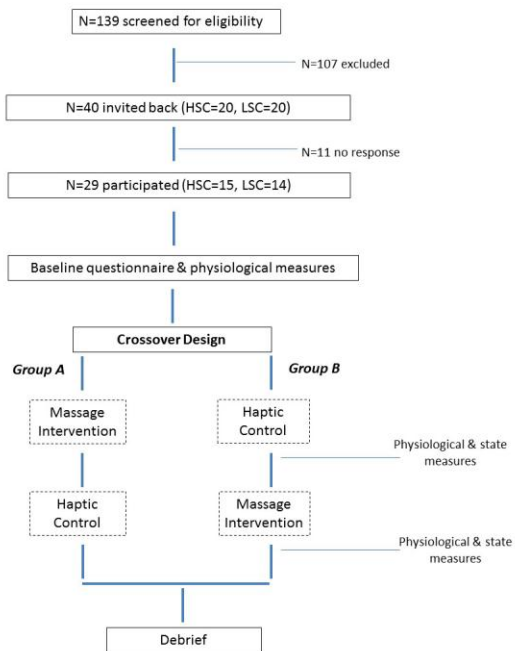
N=139 screened for eligibility

N=107 excluded

N=40 invited back (HSC=20, LSC=20)

N=11 no response

N=29 participated (HSC=15, LSC=14)

Baseline questionnaire & physiological measures

Crossover Design

Group A

Group B

Massage Intervention

Haptic Control

Physiological & state measures

Haptic Control

Massage Intervention

Physiological & state measures

Debrief